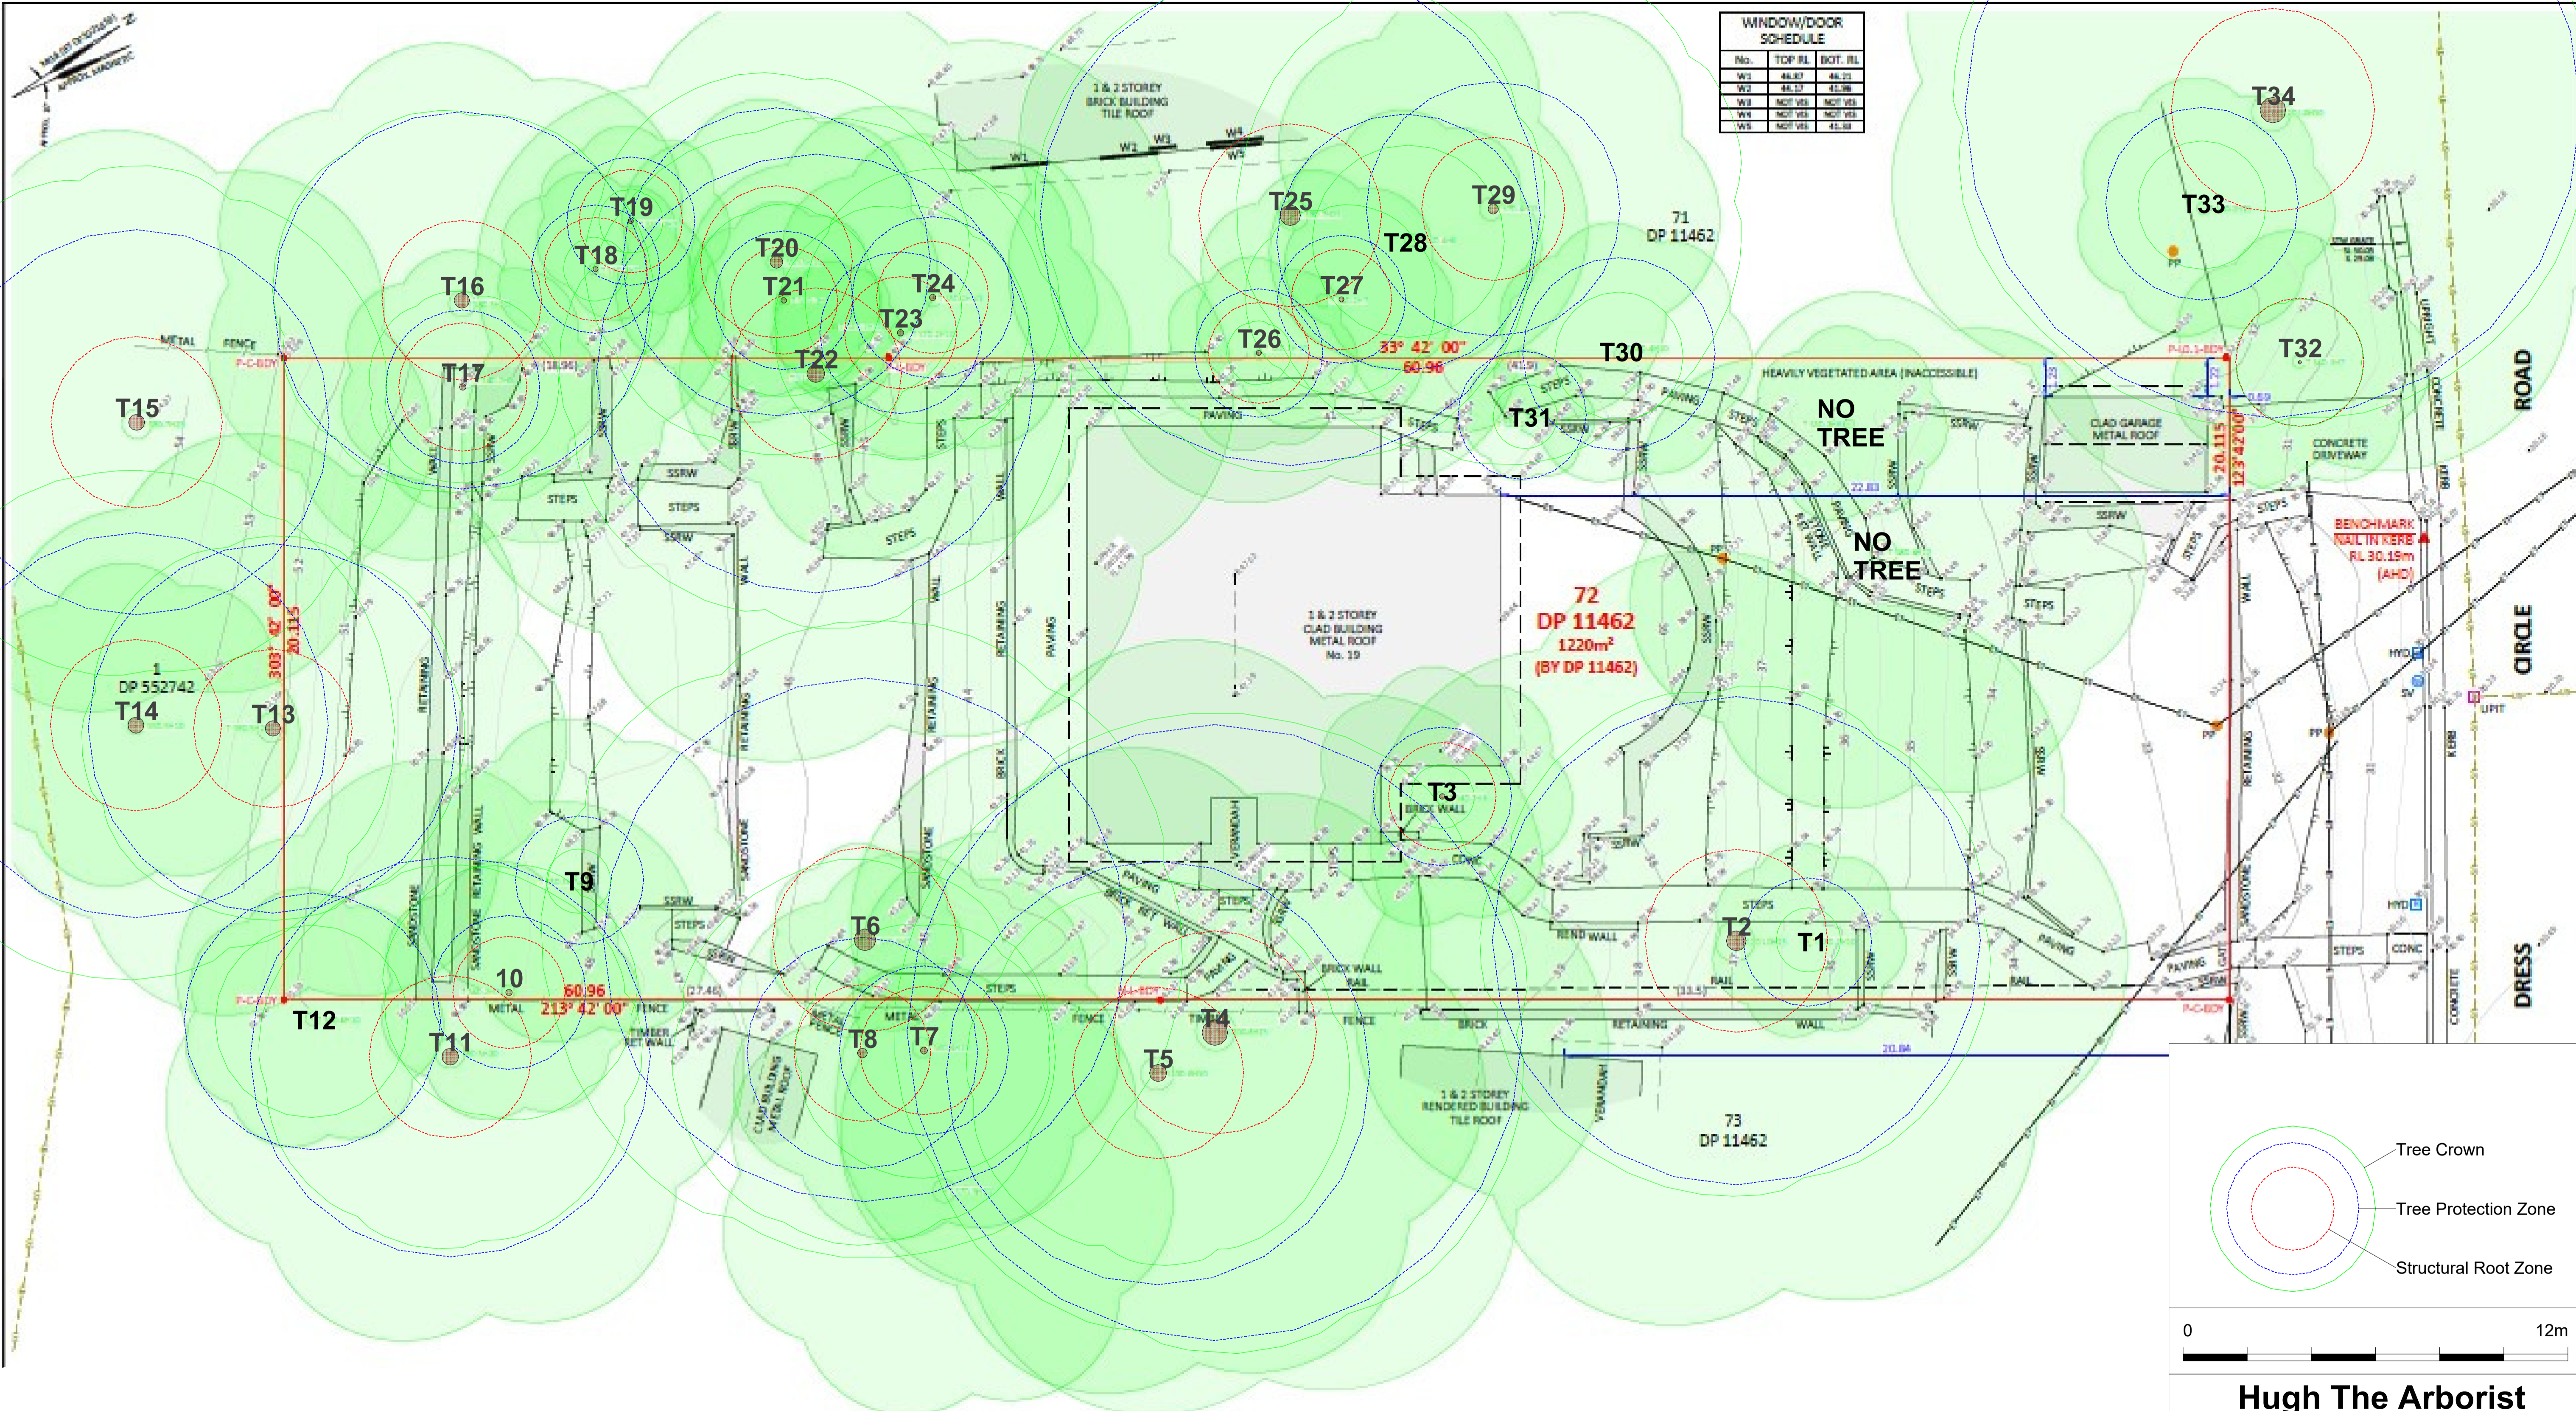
WINDOW/DOOR SCHEDULE

| No. | TOP RL | BOT. RL |
|---|---|---|
| W1 | 46.87 | 46.21 |
| W2 | 46.17 | 41.96 |
| W3 | NOT VIS | NOT VIS |
| W4 | NOT VIS | NOT VIS |
| W5 | NOT VIS | 41.80 |

1 & 2 STOREY BRICK BUILDING TILE ROOF

W1 W2 W3 W4 W5

T34
T33
T29
T25
T28
T19
T18
T20
T21
T24
T16
T23
T27
T26
T22
T17
T15
T30
T31
T32
71 DP 11462

METAL FENCE
P-C-BDY
33° 42' 00"
60.96
HEAVILY VEGETATED AREA (INACCESSIBLE)
NO TREE
NO TREE
CLAD GARAGE METAL ROOF
CONCRETE DRIVEWAY
20.115
123°42'00"
BENCHMARK NAIL IN KERB RL 30.19m (AHD)
ROAD
CIRCLE
DRESS

1 & 2 STOREY CLAD BUILDING METAL ROOF No. 19

72
DP 11462
1220m²
(BY DP 11462)

303° 42' 00"
20.115
1
DP 552742
T14
T13
T3
BRICK WALL
T9
T6
T2
T1
10
60.96
213° 42' 00"
T12
T11
T8
T7
T4
T5
1 & 2 STOREY RENDERED BUILDING TILE ROOF
73
DP 11462

STEPS
SSRW
PAVING
RETAINING WALL
SANDSTONE
VERANDAH
FENCE
METAL
TIMBER RET WALL
CLAD BUILDING METAL ROOF
RAIL
REND WALL
HYD
UPIT
PP
KERB
CONC

Tree Crown
Tree Protection Zone
Structural Root Zone

0
12m

Hugh The Arborist